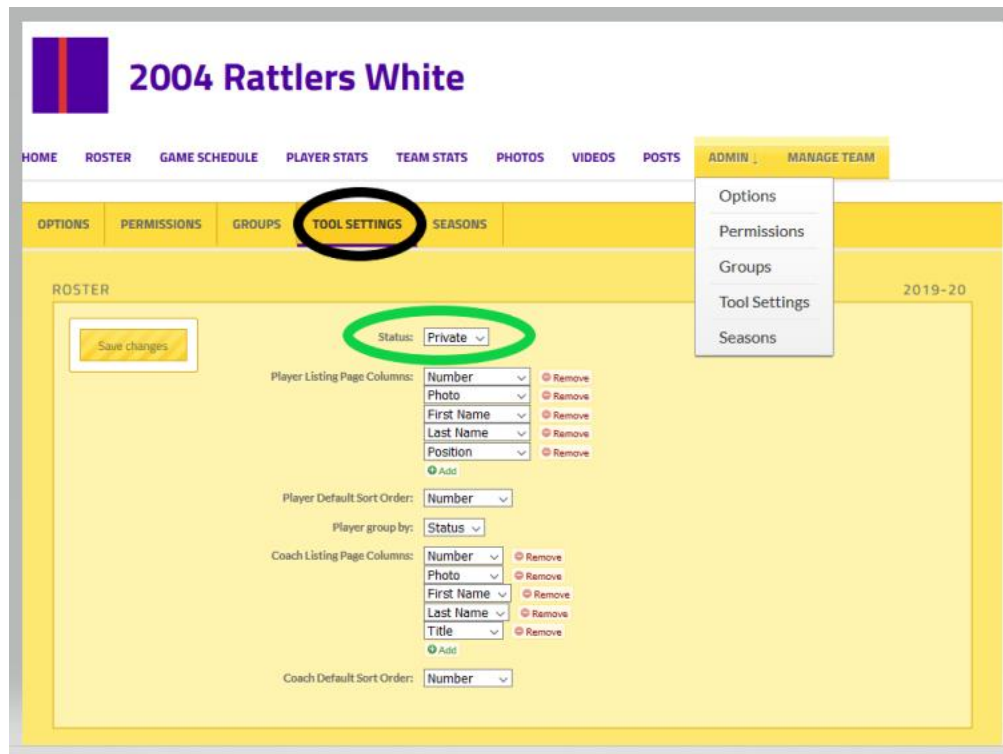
2004 Rattlers White

HOME ROSTER GAME SCHEDULE PLAYER STATS TEAM STATS PHOTOS VIDEOS POSTS ADMIN MANAGE TEAM

Options
Permissions
Groups
Tool Settings
Seasons

OPTIONS PERMISSIONS GROUPS TOOL SETTINGS SEASONS

ROSTER 2019-20

Save changes

Status: Private

Player Listing Page Columns: Number Remove
Photo Remove
First Name Remove
Last Name Remove
Position Remove
Add

Player Default Sort Order: Number

Player group by: Status

Coach Listing Page Columns: Number Remove
Photo Remove
First Name Remove
Last Name Remove
Title Remove
Add

Coach Default Sort Order: Number